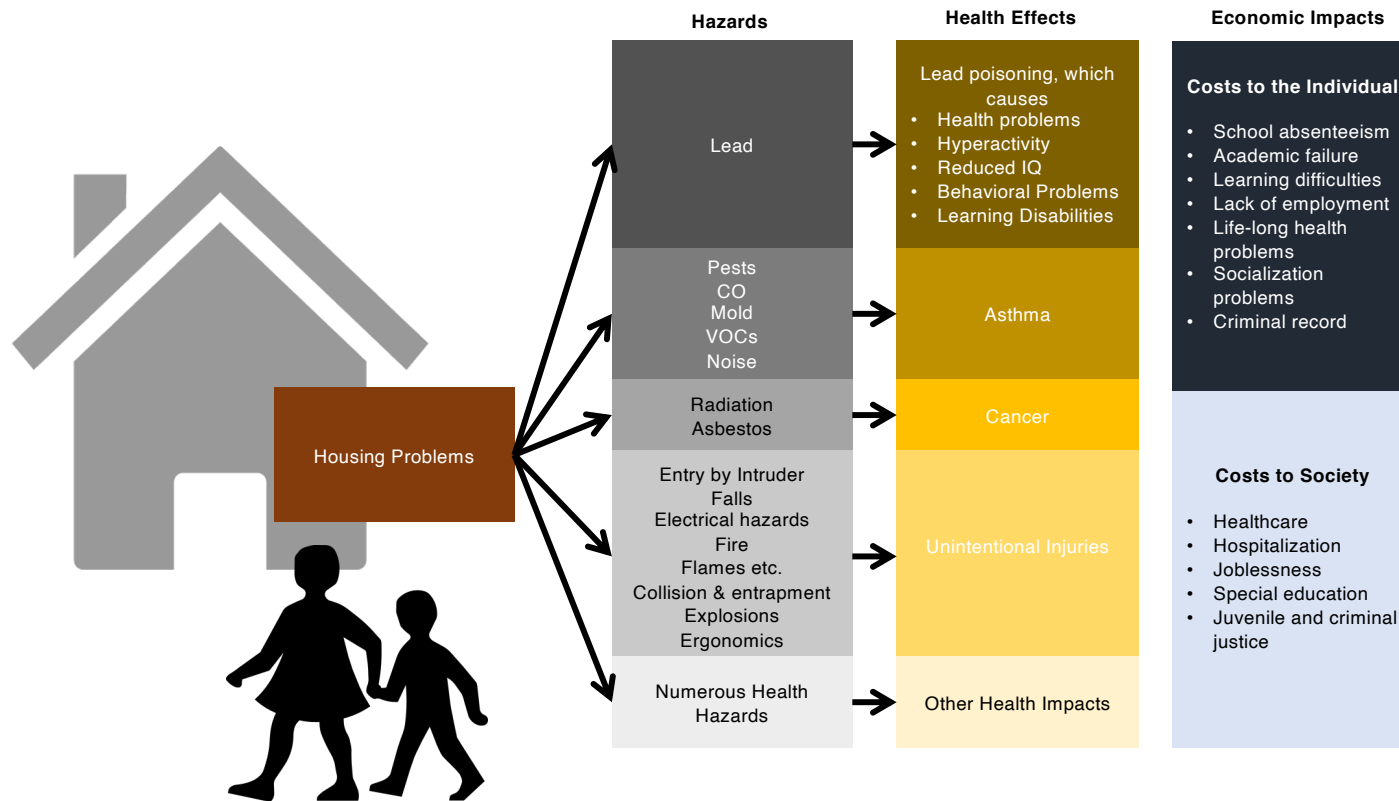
Housing Problems

Hazards

Lead

Pests
CO
Mold
VOCs
Noise

Radiation
Asbestos

Entry by Intruder
Falls
Electrical hazards
Fire
Flames etc.
Collision & entrapment
Explosions
Ergonomics

Numerous Health Hazards

Health Effects

Lead poisoning, which causes
• Health problems
• Hyperactivity
• Reduced IQ
• Behavioral Problems
• Learning Disabilities

Asthma

Cancer

Unintentional Injuries

Other Health Impacts

Economic Impacts

Costs to the Individual
• School absenteeism
• Academic failure
• Learning difficulties
• Lack of employment
• Life-long health problems
• Socialization problems
• Criminal record

Costs to Society
• Healthcare
• Hospitalization
• Joblessness
• Special education
• Juvenile and criminal justice